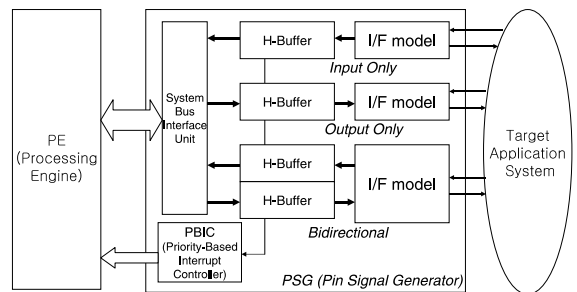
PE
(Processing
Engine)

System
Bus
Interface
Unit

H-Buffer
I/F model
Input Only

H-Buffer
I/F model
Output Only

H-Buffer
H-Buffer
I/F model
Bidirectional

PBIC
(Priority-Based
Interrupt
Controller)

PSG (Pin Signal Generator)

Target
Application
System